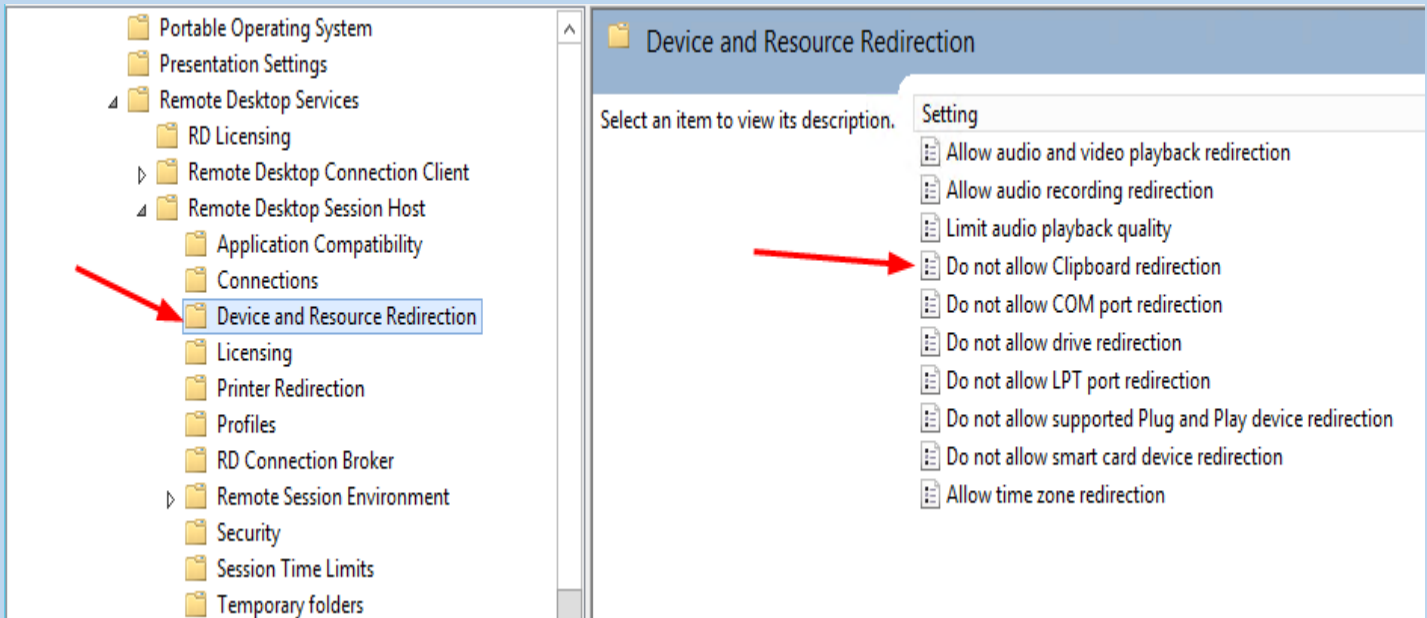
Portable Operating System
Presentation Settings
Remote Desktop Services
RD Licensing
Remote Desktop Connection Client
Remote Desktop Session Host
Application Compatibility
Connections
Device and Resource Redirection
Licensing
Printer Redirection
Profiles
RD Connection Broker
Remote Session Environment
Security
Session Time Limits
Temporary folders

Device and Resource Redirection

Select an item to view its description.

Setting
Allow audio and video playback redirection
Allow audio recording redirection
Limit audio playback quality
Do not allow Clipboard redirection
Do not allow COM port redirection
Do not allow drive redirection
Do not allow LPT port redirection
Do not allow supported Plug and Play device redirection
Do not allow smart card device redirection
Allow time zone redirection